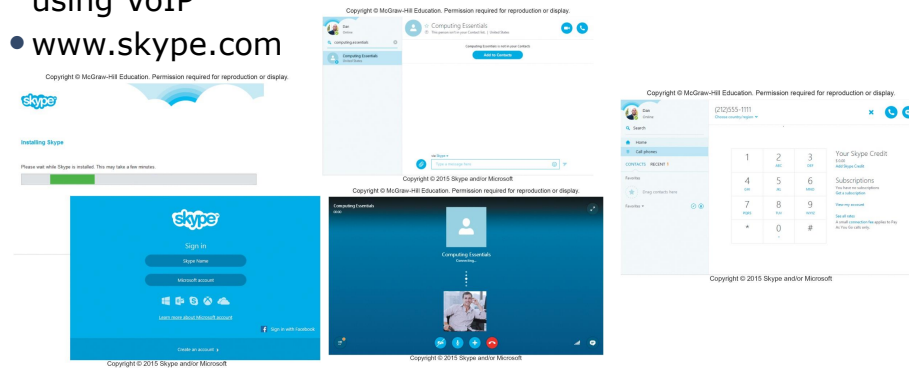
using VoIP

• www.skype.com

Copyright © McGraw-Hill Education. Permission required for reproduction or display.

skype

Installing Skype

Please wait while Skype is installed. This may take a few minutes.

skype

Sign in

Skype Name

Microsoft account

Learn more about Microsoft account

Sign in with Facebook

Create an account

Copyright © 2015 Skype and/or Microsoft

Copyright © McGraw-Hill Education. Permission required for reproduction or display.

Dan

computing essentials

Computing Essentials

Computing Essentials

Computing Essentials is not in your Contacts

Add to Contacts

Type a message here

Copyright © 2015 Skype and/or Microsoft

Copyright © McGraw-Hill Education. Permission required for reproduction or display.

Computing Essentials

Computing Essentials

Connecting...

Copyright © 2015 Skype and/or Microsoft

Copyright © McGraw-Hill Education. Permission required for reproduction or display.

Dan

Search

Home

Call phones

CONTACTS RECENT

Favorites

Favorites

(212)555-1111

| 1 | 2 | 3 |
|---|---|---|
| 4 | 5 | 6 |
| 7 | 8 | 9 |
| * | 0 | # |

Your Skype Credit

Add Skype Credit

Subscriptions

Get a subscription

View my account

See all rates

Copyright © 2015 Skype and/or Microsoft